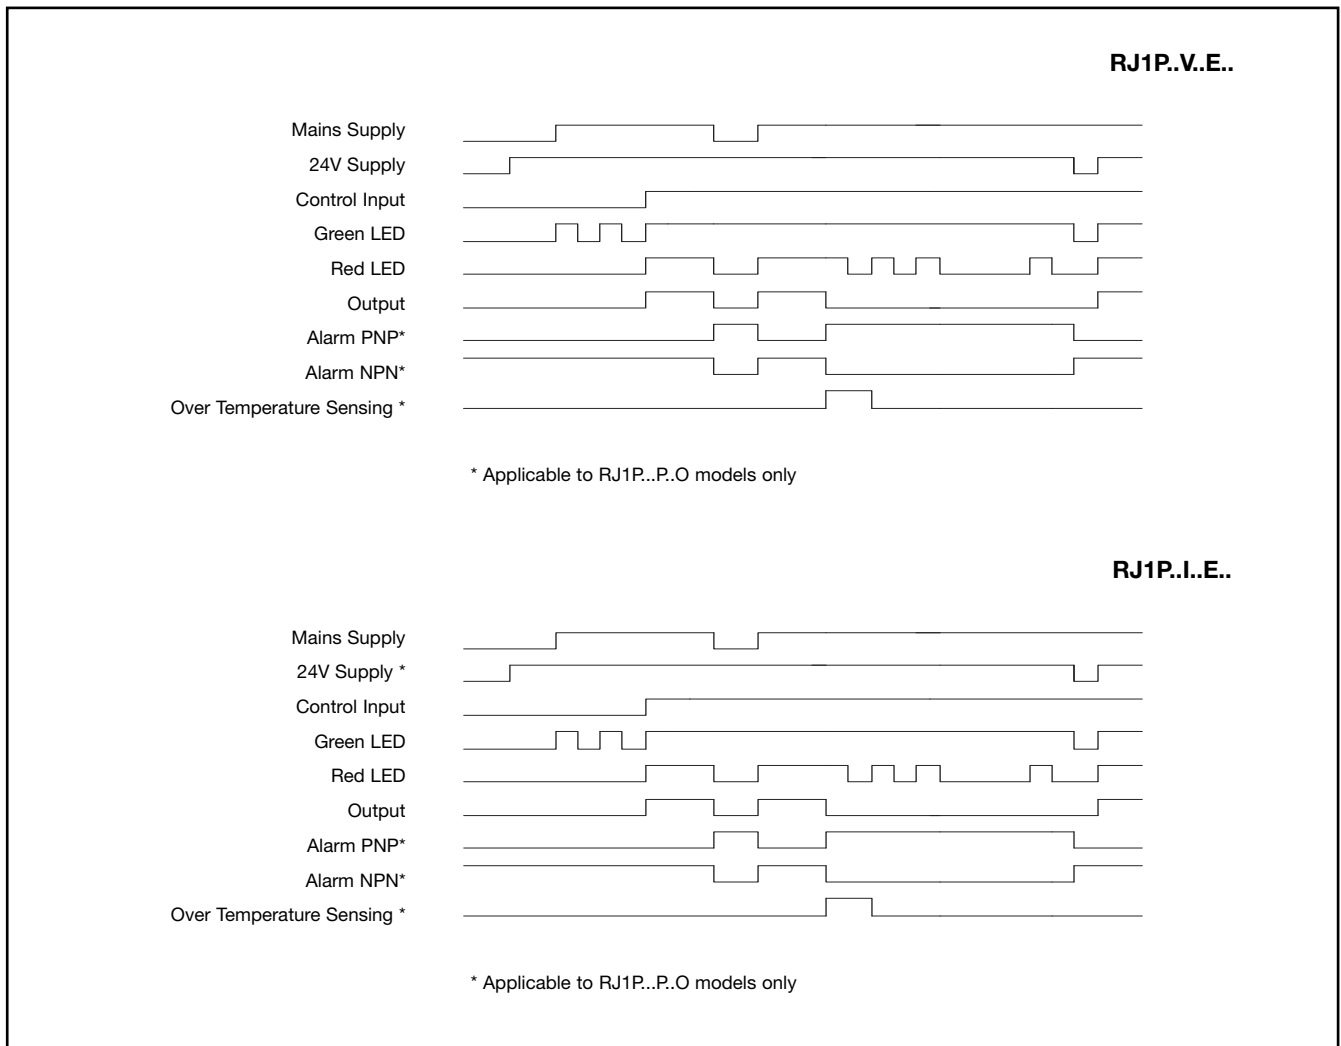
RJ1P..V..E..

Mains Supply
24V Supply
Control Input
Green LED
Red LED
Output
Alarm PNP*
Alarm NPN*
Over Temperature Sensing *

* Applicable to RJ1P...P..O models only

RJ1P..I..E..

Mains Supply
24V Supply *
Control Input
Green LED
Red LED
Output
Alarm PNP*
Alarm NPN*
Over Temperature Sensing *

* Applicable to RJ1P...P..O models only